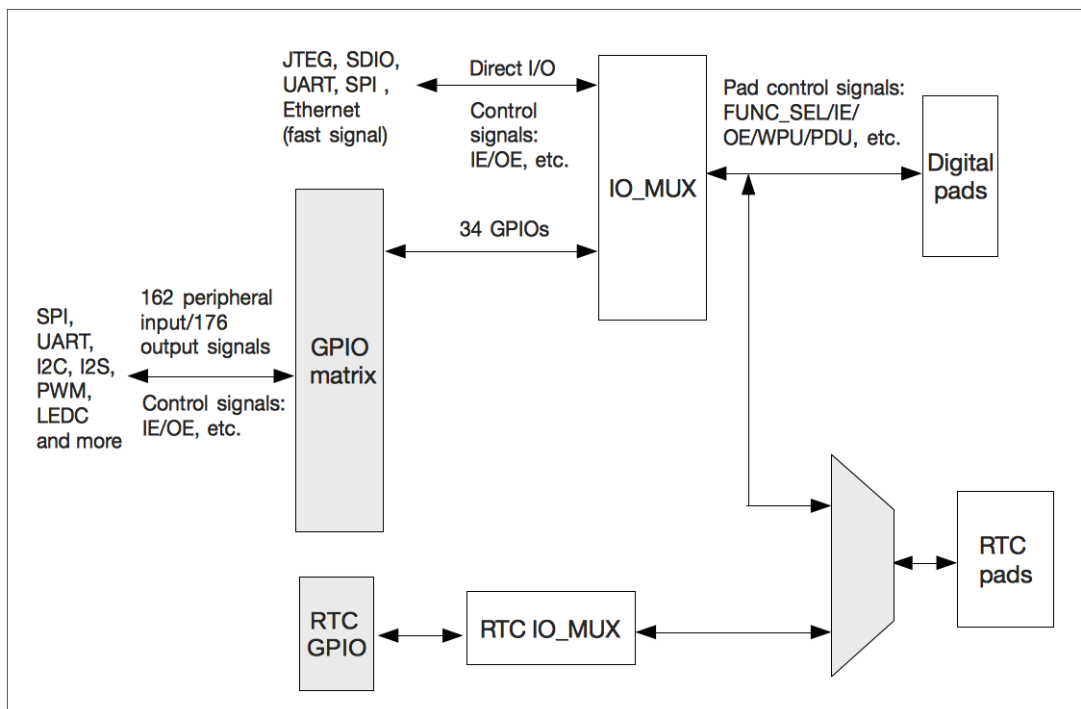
JTEG, SDIO, UART, SPI , Ethernet (fast signal)

Direct I/O

Control signals: IE/OE, etc.

IO_MUX

Pad control signals: FUNC_SEL/IE/OE/WPU/PDU, etc.

Digital pads

34 GPIOs

GPIO matrix

SPI, UART, I2C, I2S, PWM, LEDC and more

162 peripheral input/176 output signals

Control signals: IE/OE, etc.

RTC pads

RTC GPIO

RTC IO_MUX